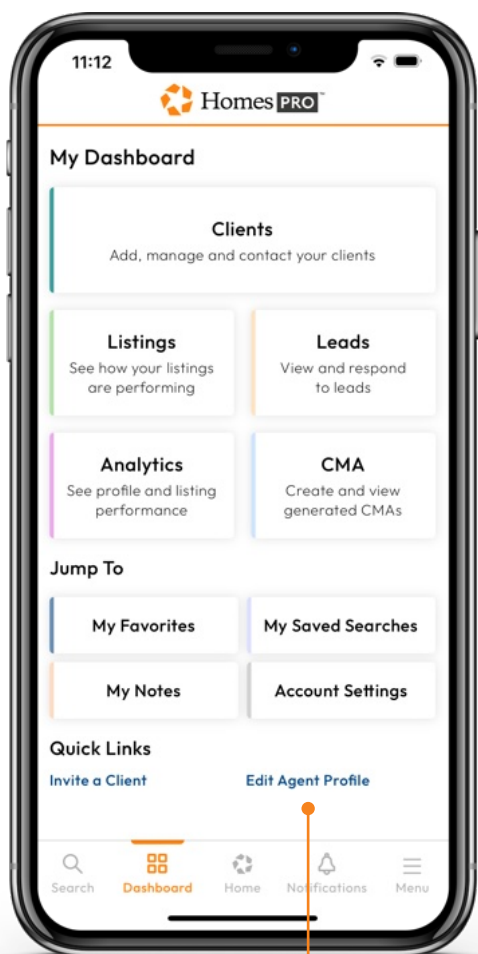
11:12

Homes PRO

My Dashboard

Clients
Add, manage and contact your clients

Listings
See how your listings are performing

Leads
View and respond to leads

Analytics
See profile and listing performance

CMA
Create and view generated CMAs

Jump To

My Favorites

My Saved Searches

My Notes

Account Settings

Quick Links

Invite a Client

Edit Agent Profile

Search

Dashboard

Home

Notifications

Menu